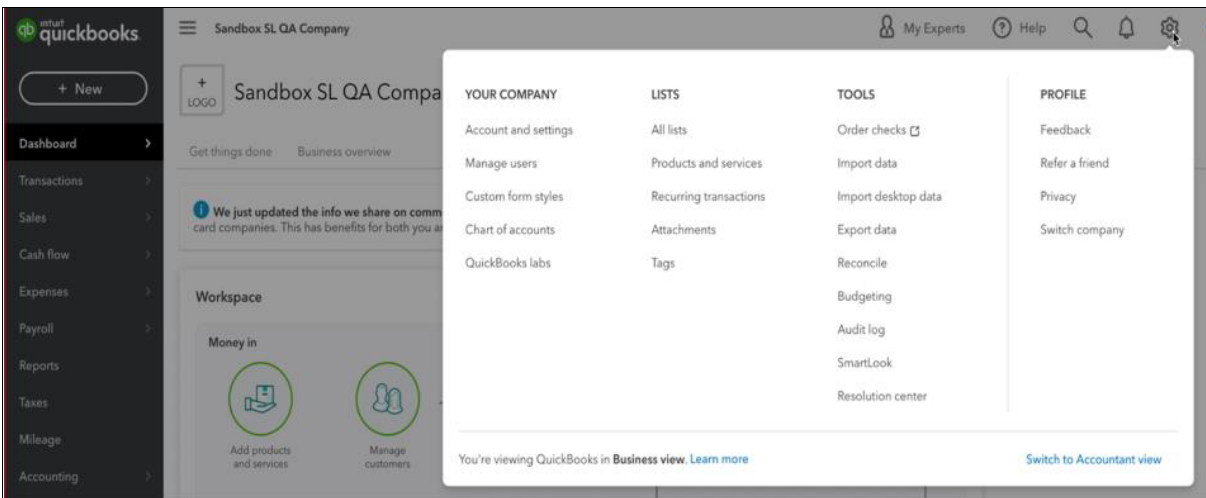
intuit quickbooks

Sandbox SL QA Company

My Experts Help

+ New

Dashboard
Transactions
Sales
Cash flow
Expenses
Payroll
Reports
Taxes
Mileage
Accounting

+ LOGO Sandbox SL QA Compa

Get things done Business overview

We just updated the info we share on comm card companies. This has benefits for both you a

Workspace

Money in

Add products and services

Manage customers

YOUR COMPANY
Account and settings
Manage users
Custom form styles
Chart of accounts
QuickBooks labs

LISTS
All lists
Products and services
Recurring transactions
Attachments
Tags

TOOLS
Order checks
Import data
Import desktop data
Export data
Reconcile
Budgeting
Audit log
SmartLook
Resolution center

PROFILE
Feedback
Refer a friend
Privacy
Switch company

You're viewing QuickBooks in Business view. Learn more

Switch to Accountant view